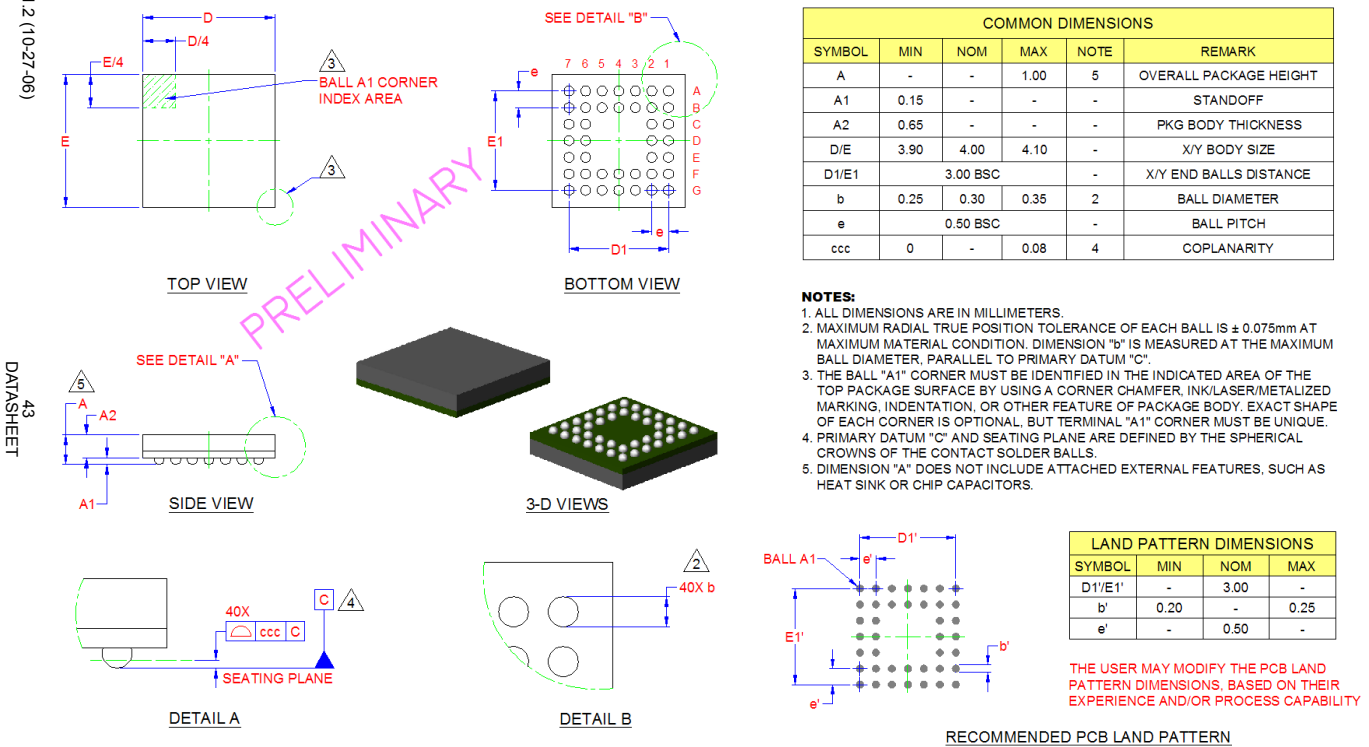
1.2 (10-27-06)

43
DATASHEET

D
D/4
E/4
E
3
BALL A1 CORNER INDEX AREA
3

TOP VIEW

SEE DETAIL "B"
7 6 5 4 3 2 1
e
A
B
C
D
E
F
G
E1
D1
e

BOTTOM VIEW

PRELIMINARY

| COMMON DIMENSIONS | | | | | |
|---|---|---|---|---|---|
| SYMBOL | MIN | NOM | MAX | NOTE | REMARK |
| A | - | - | 1.00 | 5 | OVERALL PACKAGE HEIGHT |
| A1 | 0.15 | - | - | - | STANDOFF |
| A2 | 0.65 | - | - | - | PKG BODY THICKNESS |
| D/E | 3.90 | 4.00 | 4.10 | - | X/Y BODY SIZE |
| D1/E1 | 3.00 BSC | | | - | X/Y END BALLS DISTANCE |
| b | 0.25 | 0.30 | 0.35 | 2 | BALL DIAMETER |
| e | 0.50 BSC | | | - | BALL PITCH |
| ccc | 0 | - | 0.08 | 4 | COPLANARITY |

NOTES:
1. ALL DIMENSIONS ARE IN MILLIMETERS.
2. MAXIMUM RADIAL TRUE POSITION TOLERANCE OF EACH BALL IS ± 0.075mm AT MAXIMUM MATERIAL CONDITION. DIMENSION "b" IS MEASURED AT THE MAXIMUM BALL DIAMETER, PARALLEL TO PRIMARY DATUM "C".
3. THE BALL "A1" CORNER MUST BE IDENTIFIED IN THE INDICATED AREA OF THE TOP PACKAGE SURFACE BY USING A CORNER CHAMFER, INK/LASER/METALIZED MARKING, INDENTATION, OR OTHER FEATURE OF PACKAGE BODY. EXACT SHAPE OF EACH CORNER IS OPTIONAL, BUT TERMINAL "A1" CORNER MUST BE UNIQUE.
4. PRIMARY DATUM "C" AND SEATING PLANE ARE DEFINED BY THE SPHERICAL CROWNS OF THE CONTACT SOLDER BALLS.
5. DIMENSION "A" DOES NOT INCLUDE ATTACHED EXTERNAL FEATURES, SUCH AS HEAT SINK OR CHIP CAPACITORS.

5
SEE DETAIL "A"
A
A2
A1

SIDE VIEW

3-D VIEWS

40X
ccc C
C
4
SEATING PLANE

DETAIL A

2
40X b

DETAIL B

D1'
BALL A1
e'
E1'
b'
e'

RECOMMENDED PCB LAND PATTERN

| LAND PATTERN DIMENSIONS | | | |
|---|---|---|---|
| SYMBOL | MIN | NOM | MAX |
| D1'/E1' | - | 3.00 | - |
| b' | 0.20 | - | 0.25 |
| e' | - | 0.50 | - |

THE USER MAY MODIFY THE PCB LAND PATTERN DIMENSIONS, BASED ON THEIR EXPERIENCE AND/OR PROCESS CAPABILITY